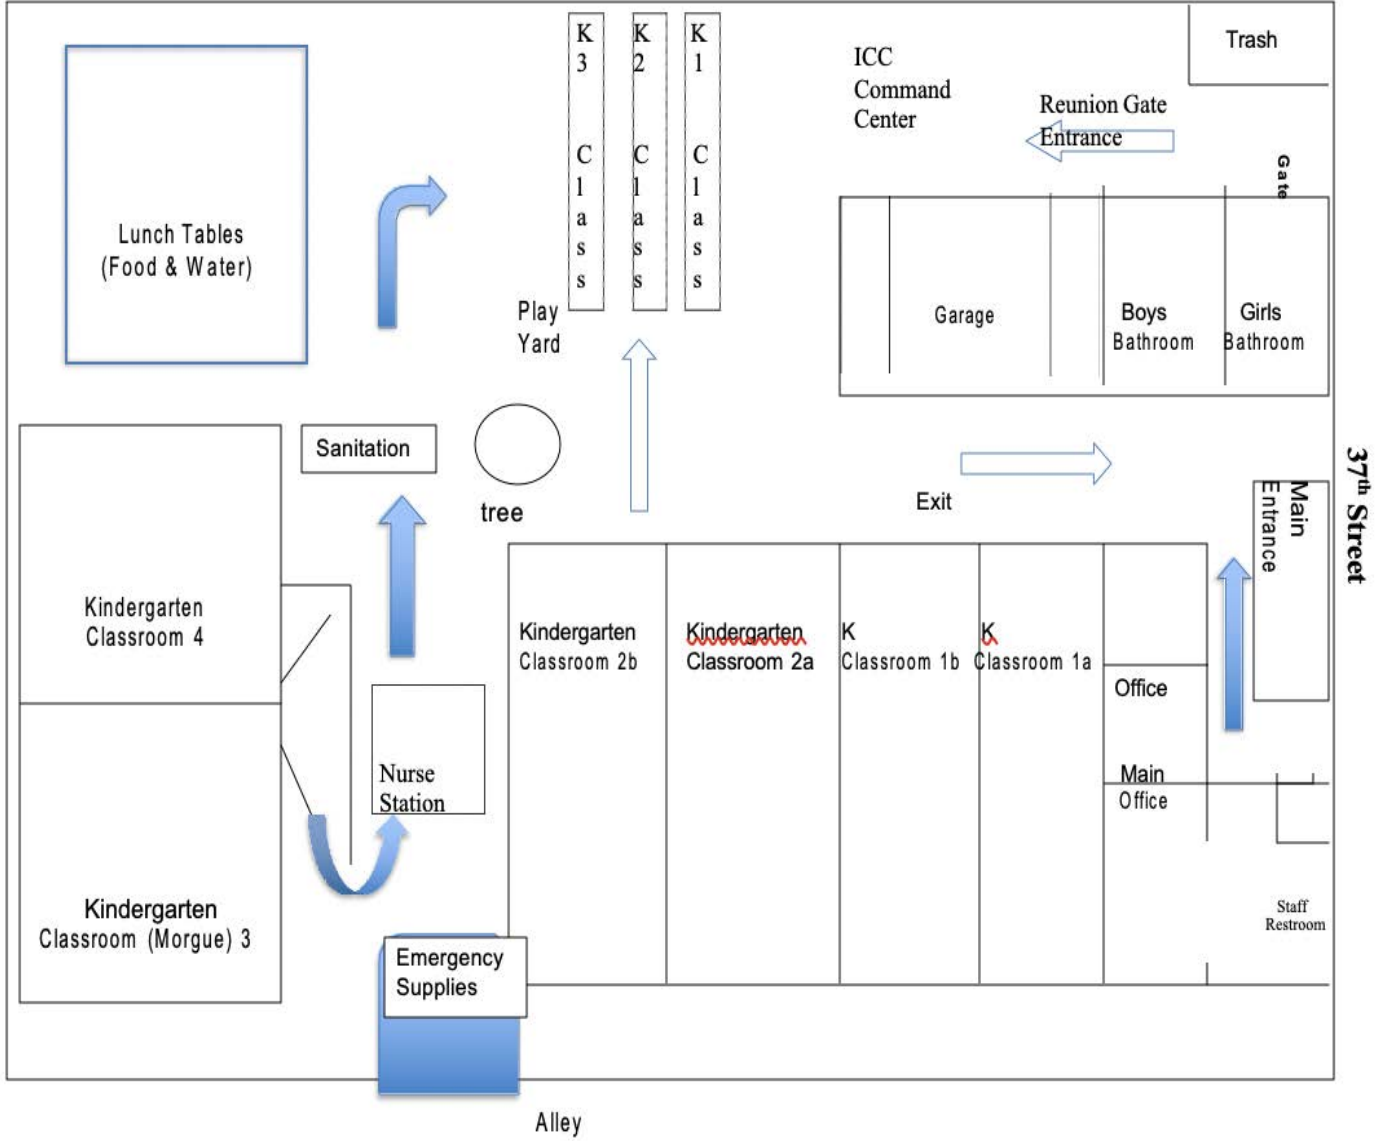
Lunch Tables
(Food & Water)

K
3

C
l
a
s
s

K
2

C
l
a
s
s

K
1

C
l
a
s
s

Play
Yard

ICC
Command
Center

Trash

Reunion Gate
Entrance

Gate

Garage

Boys
Bathroom

Girls
Bathroom

Sanitation

tree

Exit

Main
Entrance

37th Street

Kindergarten
Classroom 4

Kindergarten
Classroom 2b

Kindergarten
Classroom 2a

K
Classroom 1b

K
Classroom 1a

Office

Nurse
Station

Main
Office

Kindergarten
Classroom (Morgue) 3

Staff
Restroom

Emergency
Supplies

Alley